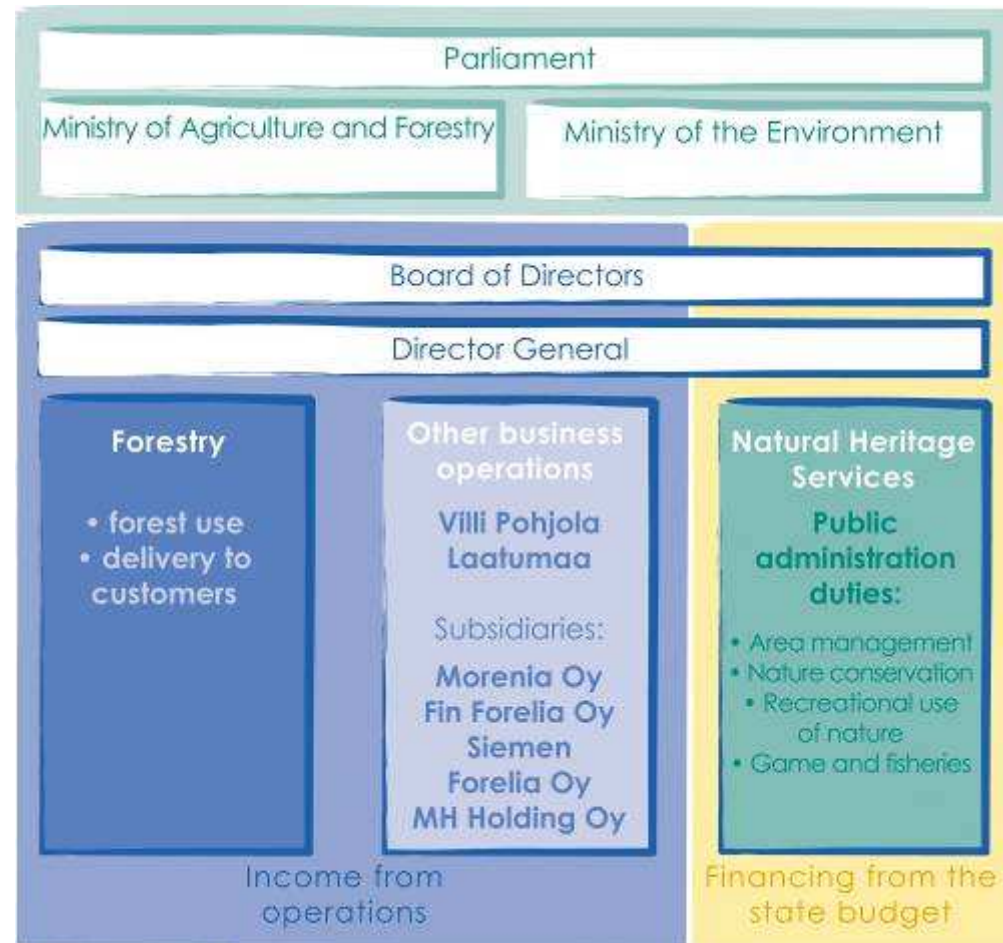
Parliament

Ministry of Agriculture and Forestry

Ministry of the Environment

Board of Directors

Director General

Forestry

• forest use
• delivery to customers

Other business operations

Villi Pohjola
Laatumaa

Subsidiaries:

Morenia Oy
Fin Forelia Oy
Siemen Forelia Oy
MH Holding Oy

Natural Heritage Services

Public administration duties:

• Area management
• Nature conservation
• Recreational use of nature
• Game and fisheries

Income from operations

Financing from the state budget